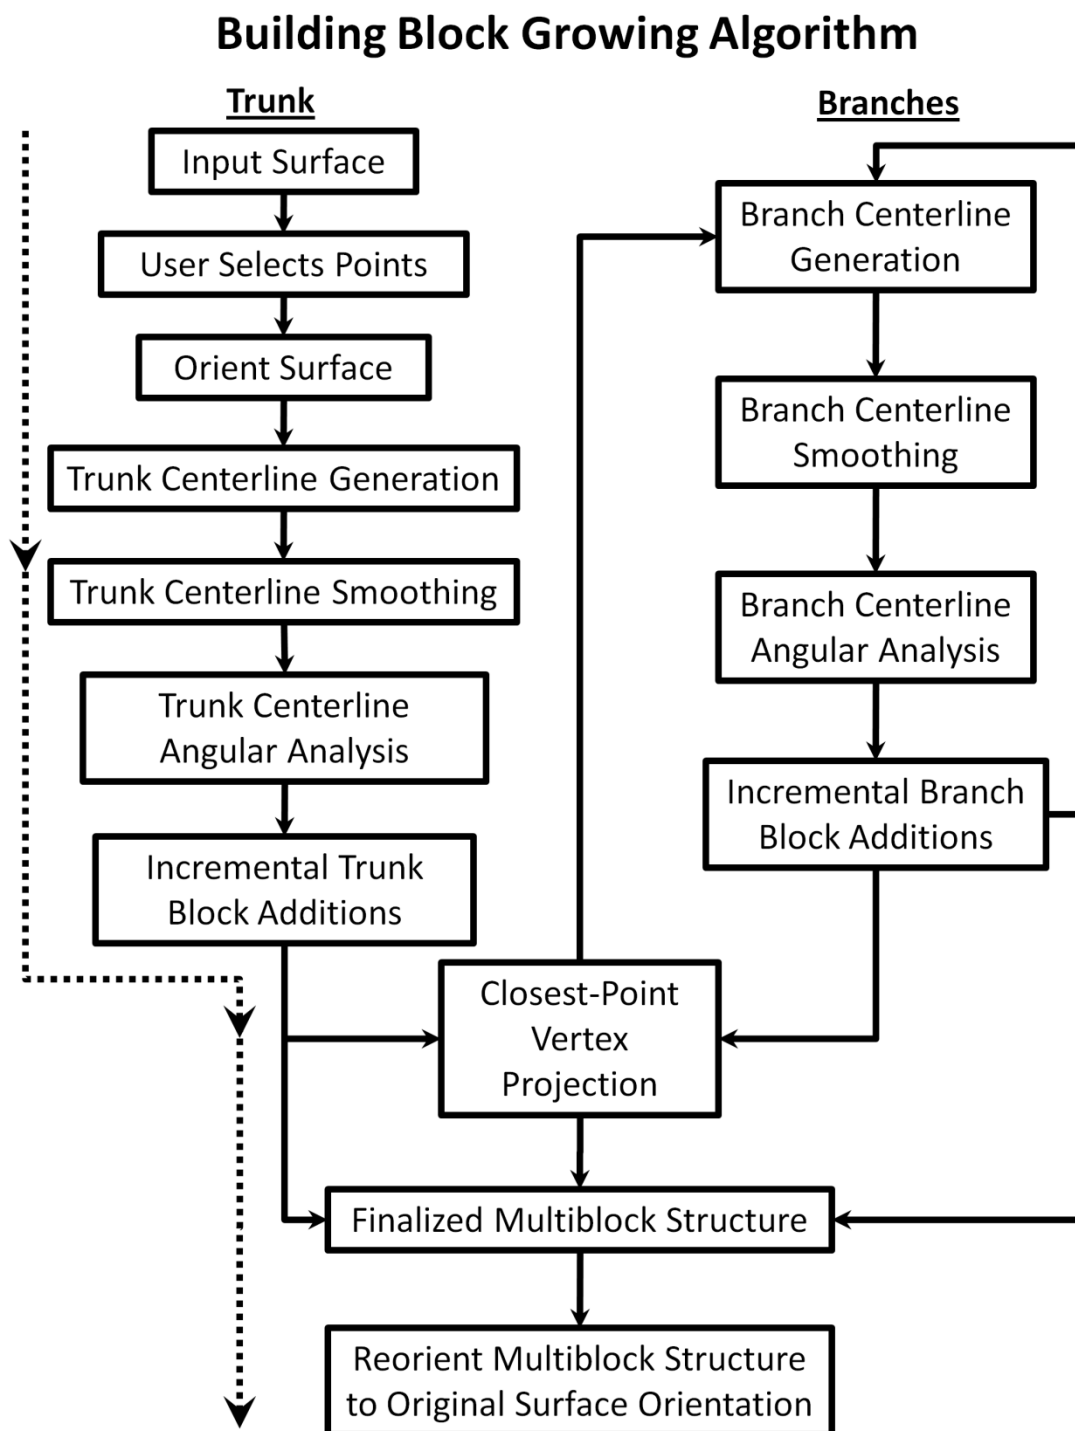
Building Block Growing Algorithm

Trunk

Input Surface

User Selects Points

Orient Surface

Trunk Centerline Generation

Trunk Centerline Smoothing

Trunk Centerline Angular Analysis

Incremental Trunk Block Additions

Branches

Branch Centerline Generation

Branch Centerline Smoothing

Branch Centerline Angular Analysis

Incremental Branch Block Additions

Closest-Point Vertex Projection

Finalized Multiblock Structure

Reorient Multiblock Structure to Original Surface Orientation